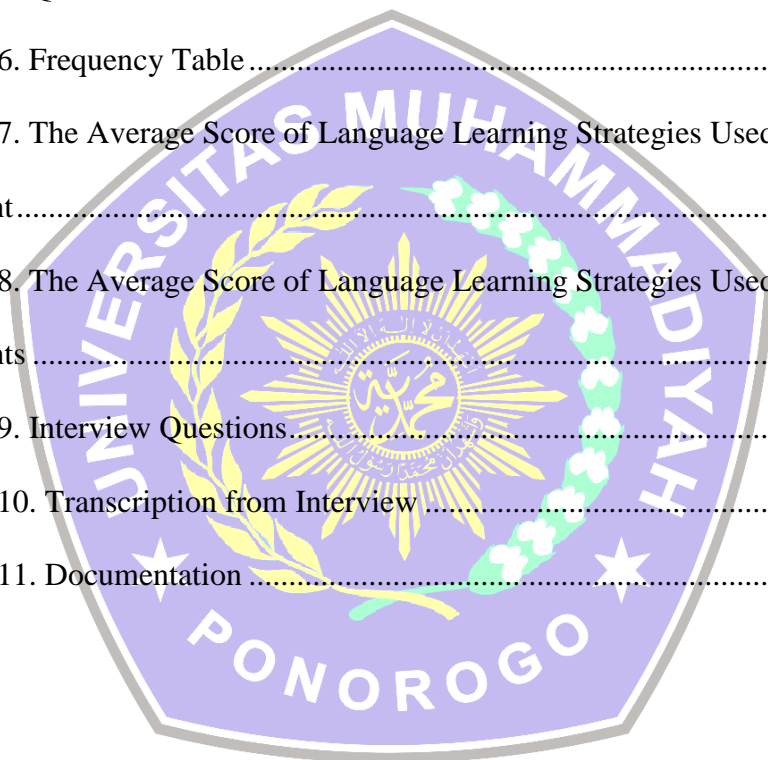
6. Frequency Table ............................................................................

7. The Average Score of Language Learning Strategies Usec

nt ..........................................................................................................

8. The Average Score of Language Learning Strategies Usec

nts ........................................................................................................

9. Interview Questions......................................................................

10. Transcription from Interview ......................................................

11. Documentation ............................................................................

UNIVERSITAS MUHAMMADIYAH PONOROGO